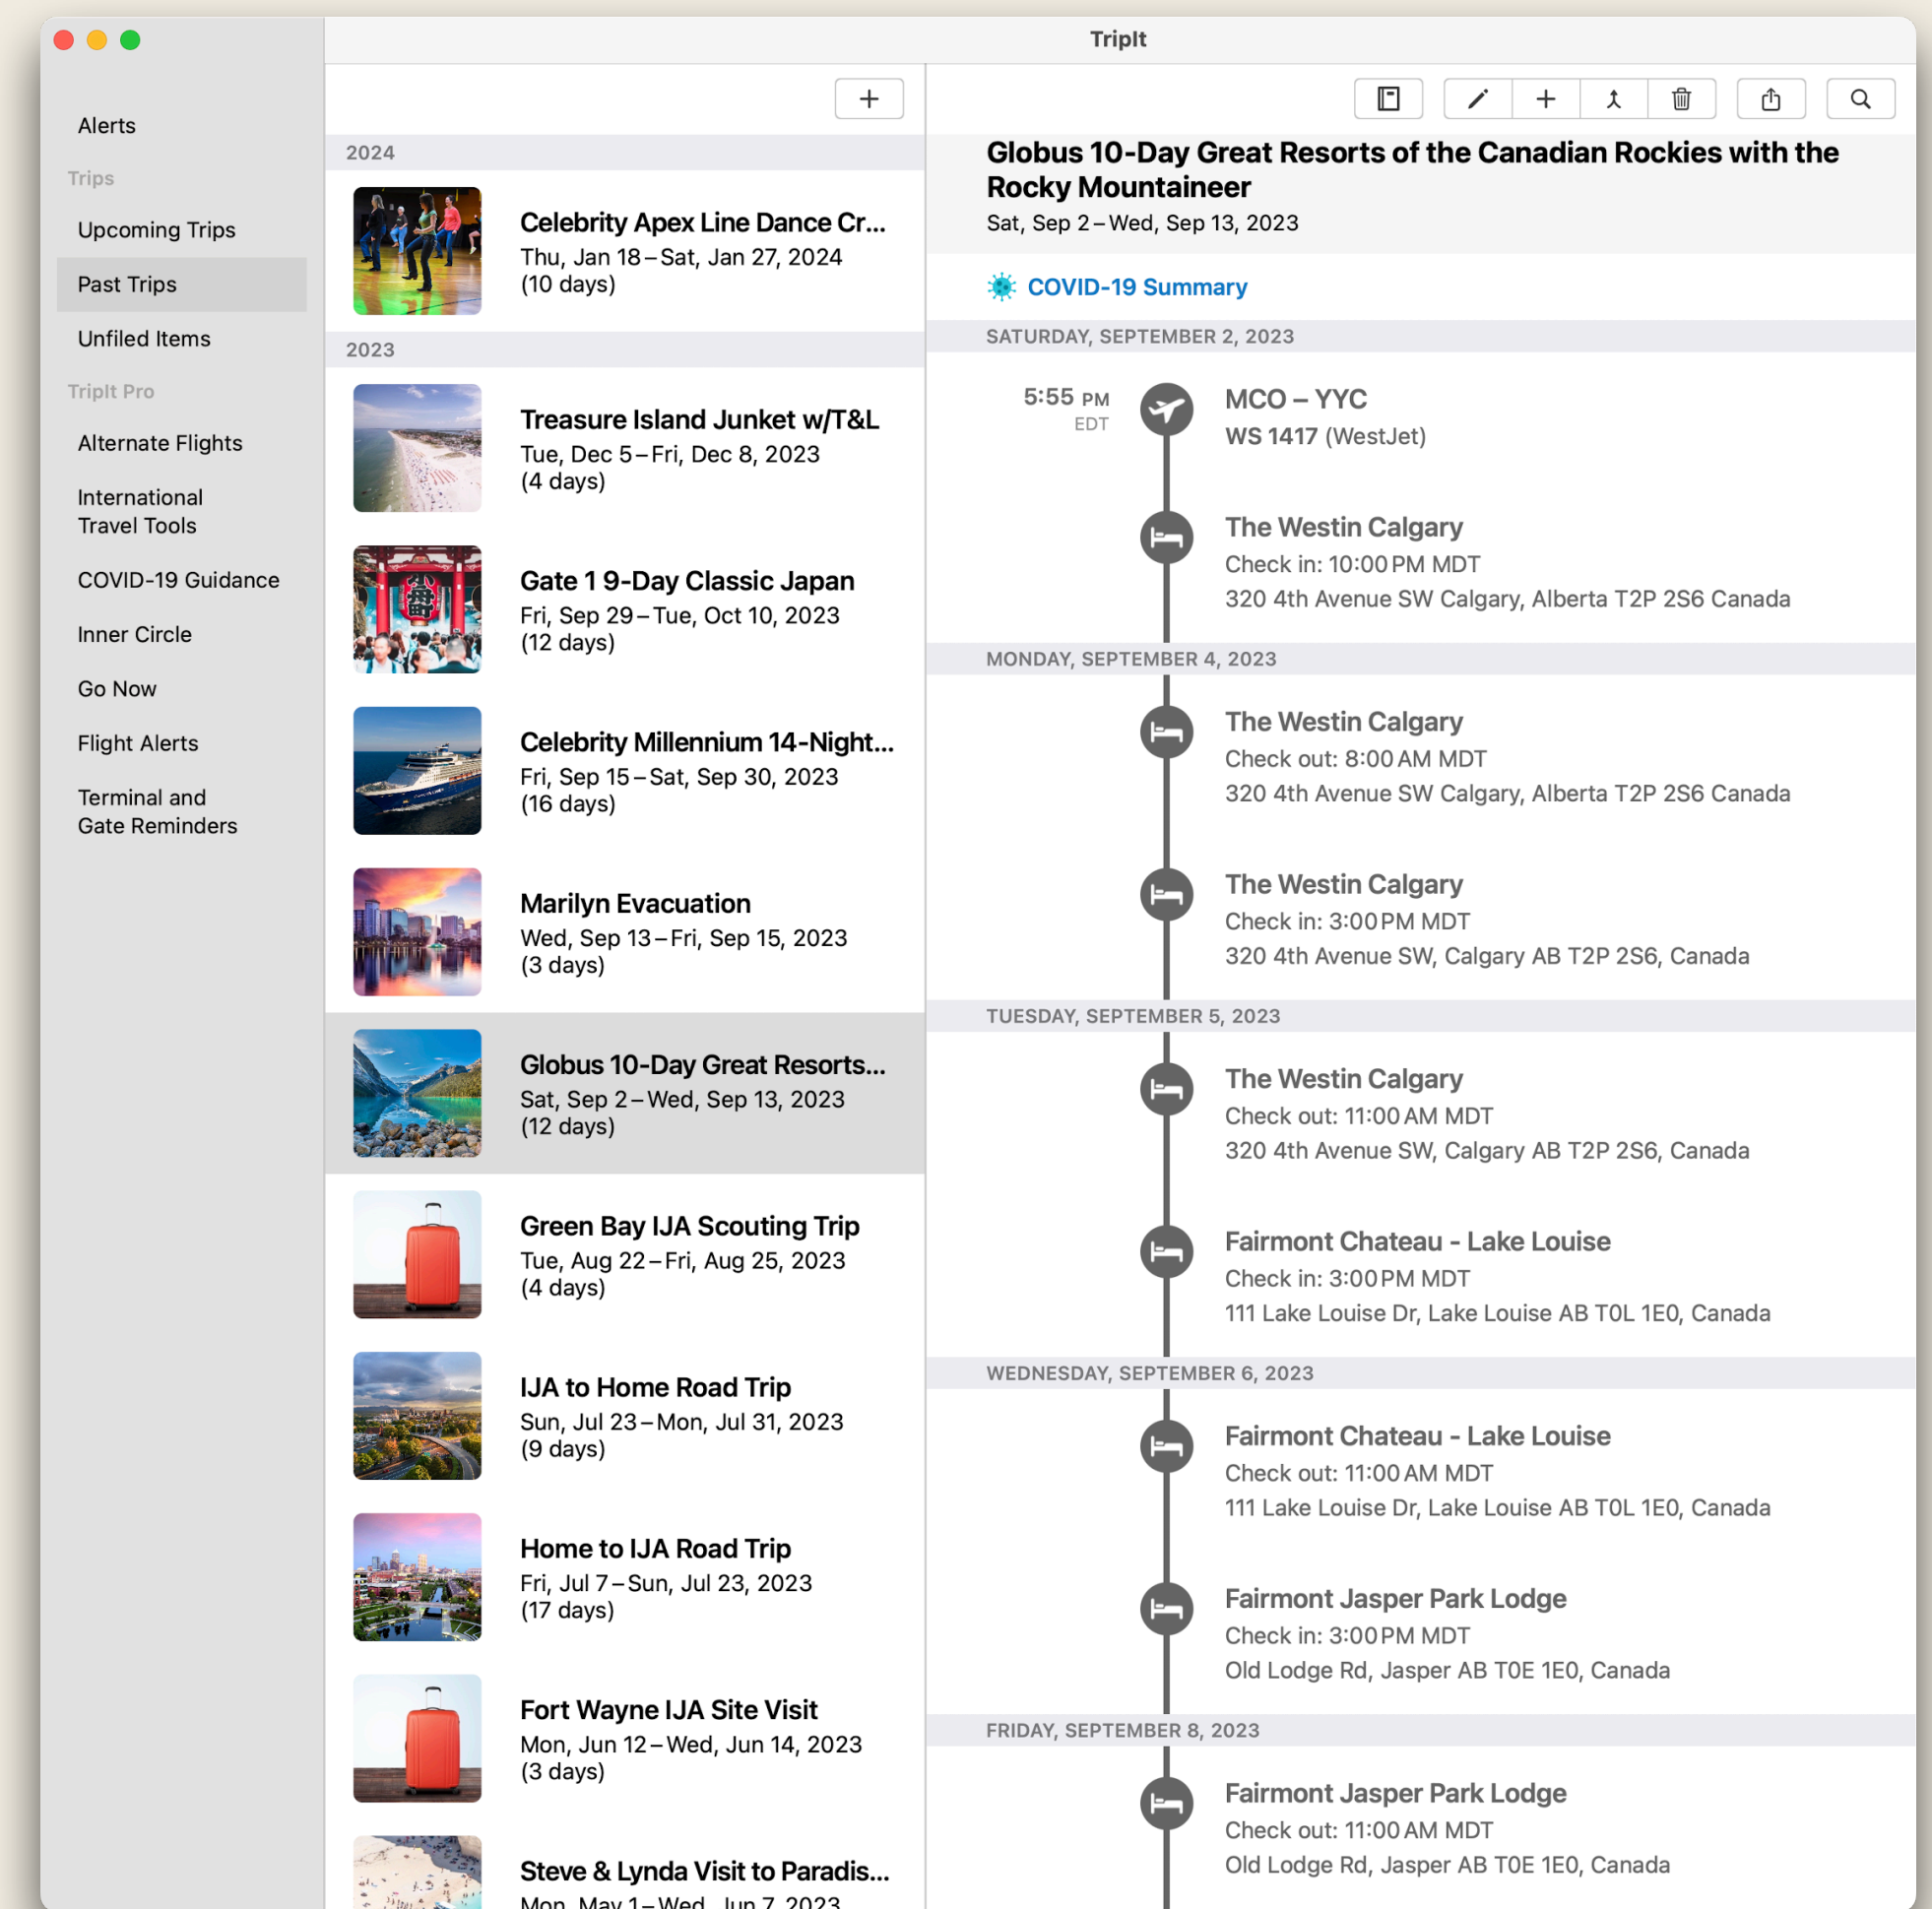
TripIt

Alerts
Trips
Upcoming Trips
Past Trips
Unfiled Items
TripIt Pro
Alternate Flights
International Travel Tools
COVID-19 Guidance
Inner Circle
Go Now
Flight Alerts
Terminal and Gate Reminders

+

2024

Celebrity Apex Line Dance Cr...
Thu, Jan 18 – Sat, Jan 27, 2024
(10 days)

2023

Treasure Island Junket w/T&L
Tue, Dec 5 – Fri, Dec 8, 2023
(4 days)

Gate 1 9-Day Classic Japan
Fri, Sep 29 – Tue, Oct 10, 2023
(12 days)

Celebrity Millennium 14-Night...
Fri, Sep 15 – Sat, Sep 30, 2023
(16 days)

Marilyn Evacuation
Wed, Sep 13 – Fri, Sep 15, 2023
(3 days)

Globus 10-Day Great Resorts...
Sat, Sep 2 – Wed, Sep 13, 2023
(12 days)

Green Bay IJA Scouting Trip
Tue, Aug 22 – Fri, Aug 25, 2023
(4 days)

IJA to Home Road Trip
Sun, Jul 23 – Mon, Jul 31, 2023
(9 days)

Home to IJA Road Trip
Fri, Jul 7 – Sun, Jul 23, 2023
(17 days)

Fort Wayne IJA Site Visit
Mon, Jun 12 – Wed, Jun 14, 2023
(3 days)

Steve & Lynda Visit to Paradis...
Mon, May 1 – Wed, Jun 7, 2023

Globus 10-Day Great Resorts of the Canadian Rockies with the Rocky Mountaineer
Sat, Sep 2 – Wed, Sep 13, 2023

COVID-19 Summary

SATURDAY, SEPTEMBER 2, 2023

5:55 PM
EDT
MCO – YYC
WS 1417 (WestJet)

The Westin Calgary
Check in: 10:00 PM MDT
320 4th Avenue SW Calgary, Alberta T2P 2S6 Canada

MONDAY, SEPTEMBER 4, 2023

The Westin Calgary
Check out: 8:00 AM MDT
320 4th Avenue SW Calgary, Alberta T2P 2S6 Canada

The Westin Calgary
Check in: 3:00 PM MDT
320 4th Avenue SW, Calgary AB T2P 2S6, Canada

TUESDAY, SEPTEMBER 5, 2023

The Westin Calgary
Check out: 11:00 AM MDT
320 4th Avenue SW, Calgary AB T2P 2S6, Canada

Fairmont Chateau - Lake Louise
Check in: 3:00 PM MDT
111 Lake Louise Dr, Lake Louise AB T0L 1E0, Canada

WEDNESDAY, SEPTEMBER 6, 2023

Fairmont Chateau - Lake Louise
Check out: 11:00 AM MDT
111 Lake Louise Dr, Lake Louise AB T0L 1E0, Canada

Fairmont Jasper Park Lodge
Check in: 3:00 PM MDT
Old Lodge Rd, Jasper AB T0E 1E0, Canada

FRIDAY, SEPTEMBER 8, 2023

Fairmont Jasper Park Lodge
Check out: 11:00 AM MDT
Old Lodge Rd, Jasper AB T0E 1E0, Canada